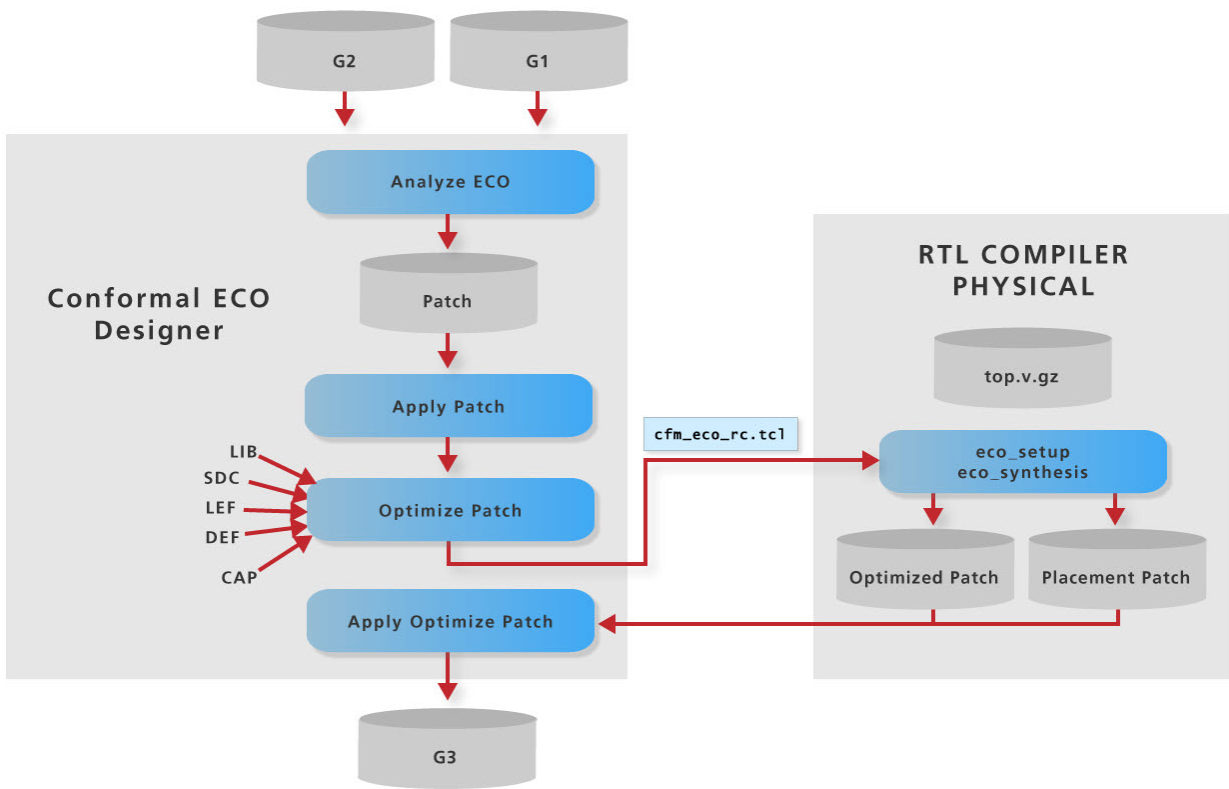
G2
G1

Conformal ECO Designer

Analyze ECO

Patch

Apply Patch

LIB
SDC
LEF
DEF
CAP

Optimize Patch

Apply Optimize Patch

G3

cfm_eco_rc.tcl

RTL COMPILER PHYSICAL

top.v.gz

eco_setup
eco_synthesis

Optimized Patch
Placement Patch